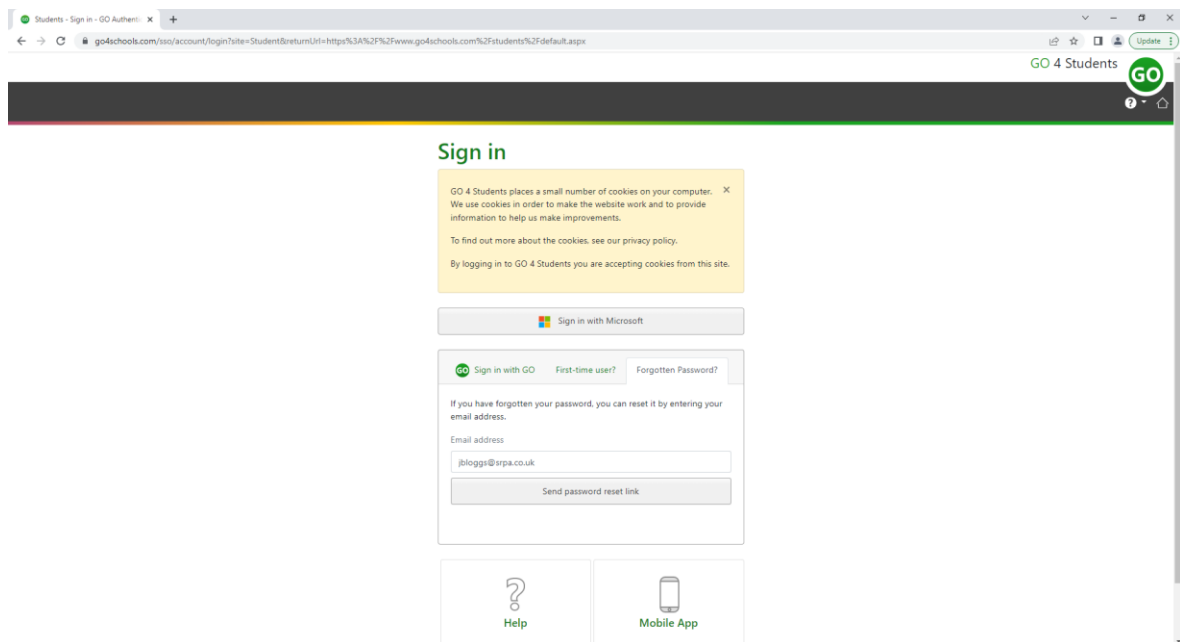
Students - Sign in - GO Authentic ×  +

go4schools.com/sso/account/login?site=Student&returnUrl=https%3A%2F%2Fwww.go4schools.com%2Fstudents%2Fdefault.aspx

Update

GO 4 Students GO

Sign in

GO 4 Students places a small number of cookies on your computer. We use cookies in order to make the website work and to provide information to help us make improvements. ×

To find out more about the cookies, see our privacy policy.

By logging in to GO 4 Students you are accepting cookies from this site.

Sign in with Microsoft

GO Sign in with GO | First-time user? | Forgotten Password?

If you have forgotten your password, you can reset it by entering your email address.

Email address

jbloggs@srpa.co.uk

Send password reset link

Help

Mobile App